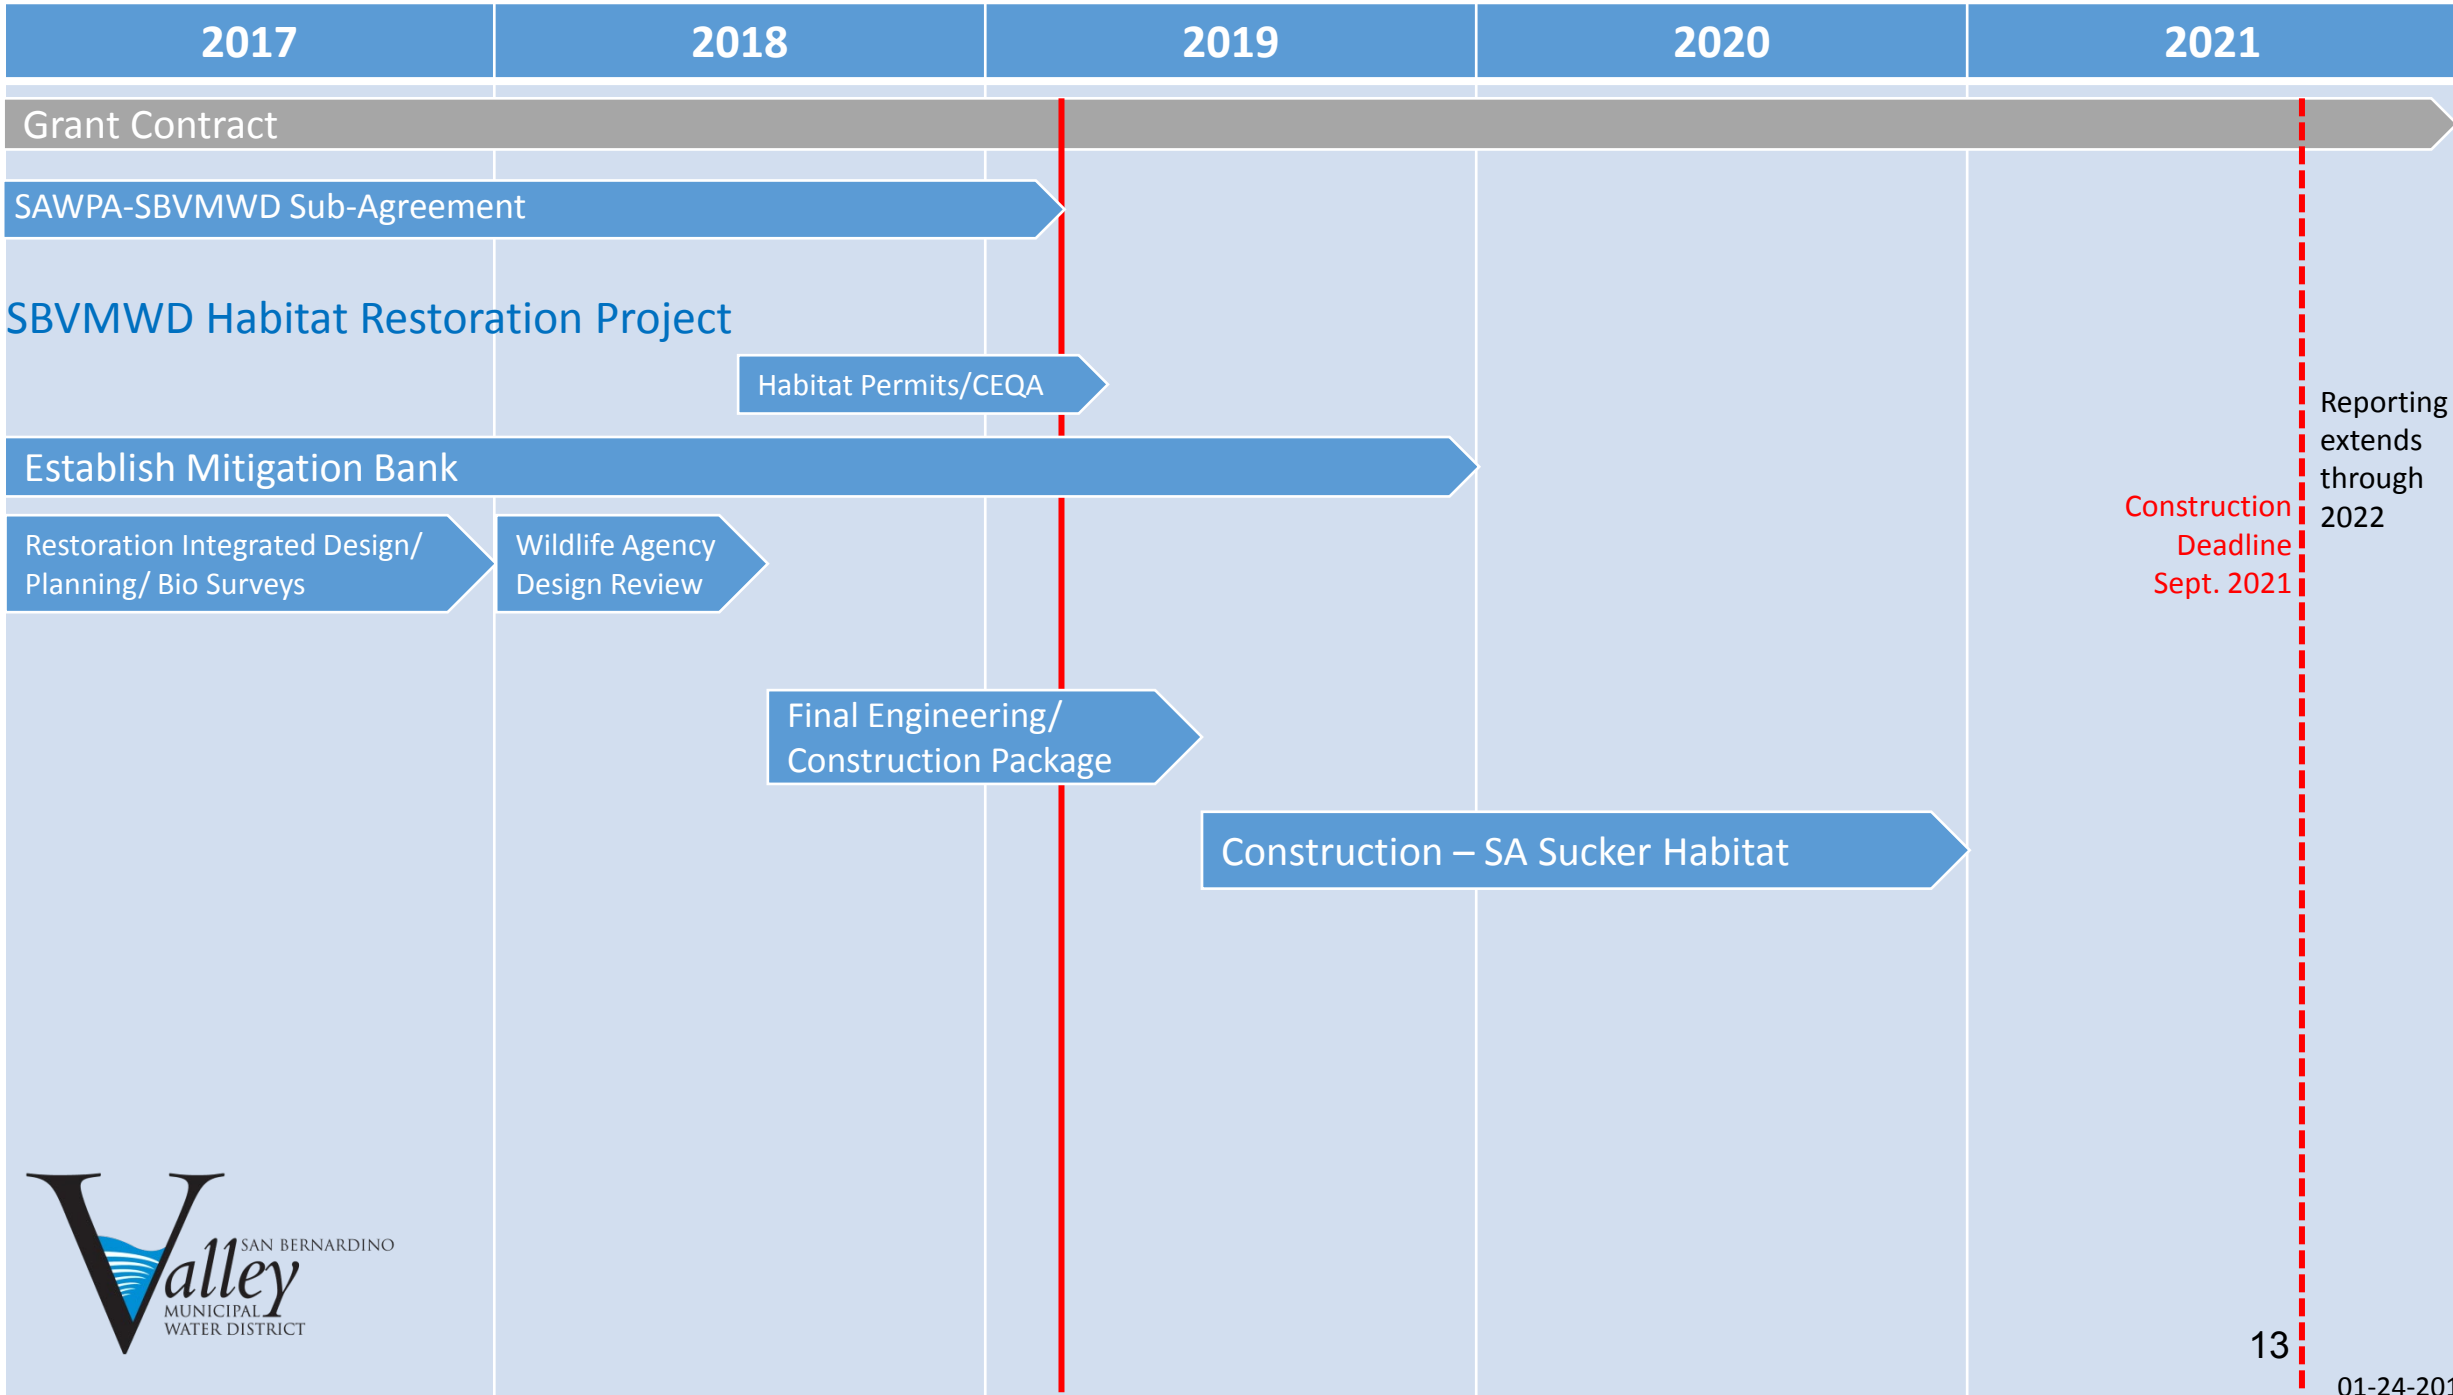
| 2017 | 2018 | 2019 | 2020 | 2021 |
|---|---|---|---|---|

Grant Contract

SAWPA-SBVMWD Sub-Agreement

SBVMWD Habitat Restoration Project

Habitat Permits/CEQA

Establish Mitigation Bank

Restoration Integrated Design/ Planning/ Bio Surveys

Wildlife Agency Design Review

Final Engineering/ Construction Package

Construction – SA Sucker Habitat

Construction Deadline Sept. 2021

Reporting extends through 2022

SAN BERNARDINO Valley MUNICIPAL WATER DISTRICT

13

01-24-20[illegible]